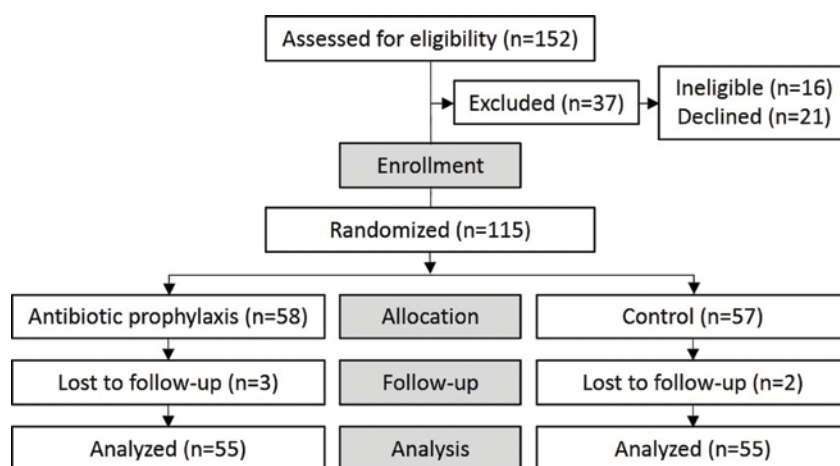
Assessed for eligibility (n=152)

Excluded (n=37)

Ineligible (n=16)
Declined (n=21)

Enrollment

Randomized (n=115)

Antibiotic prophylaxis (n=58)

Allocation

Control (n=57)

Lost to follow-up (n=3)

Follow-up

Lost to follow-up (n=2)

Analyzed (n=55)

Analysis

Analyzed (n=55)